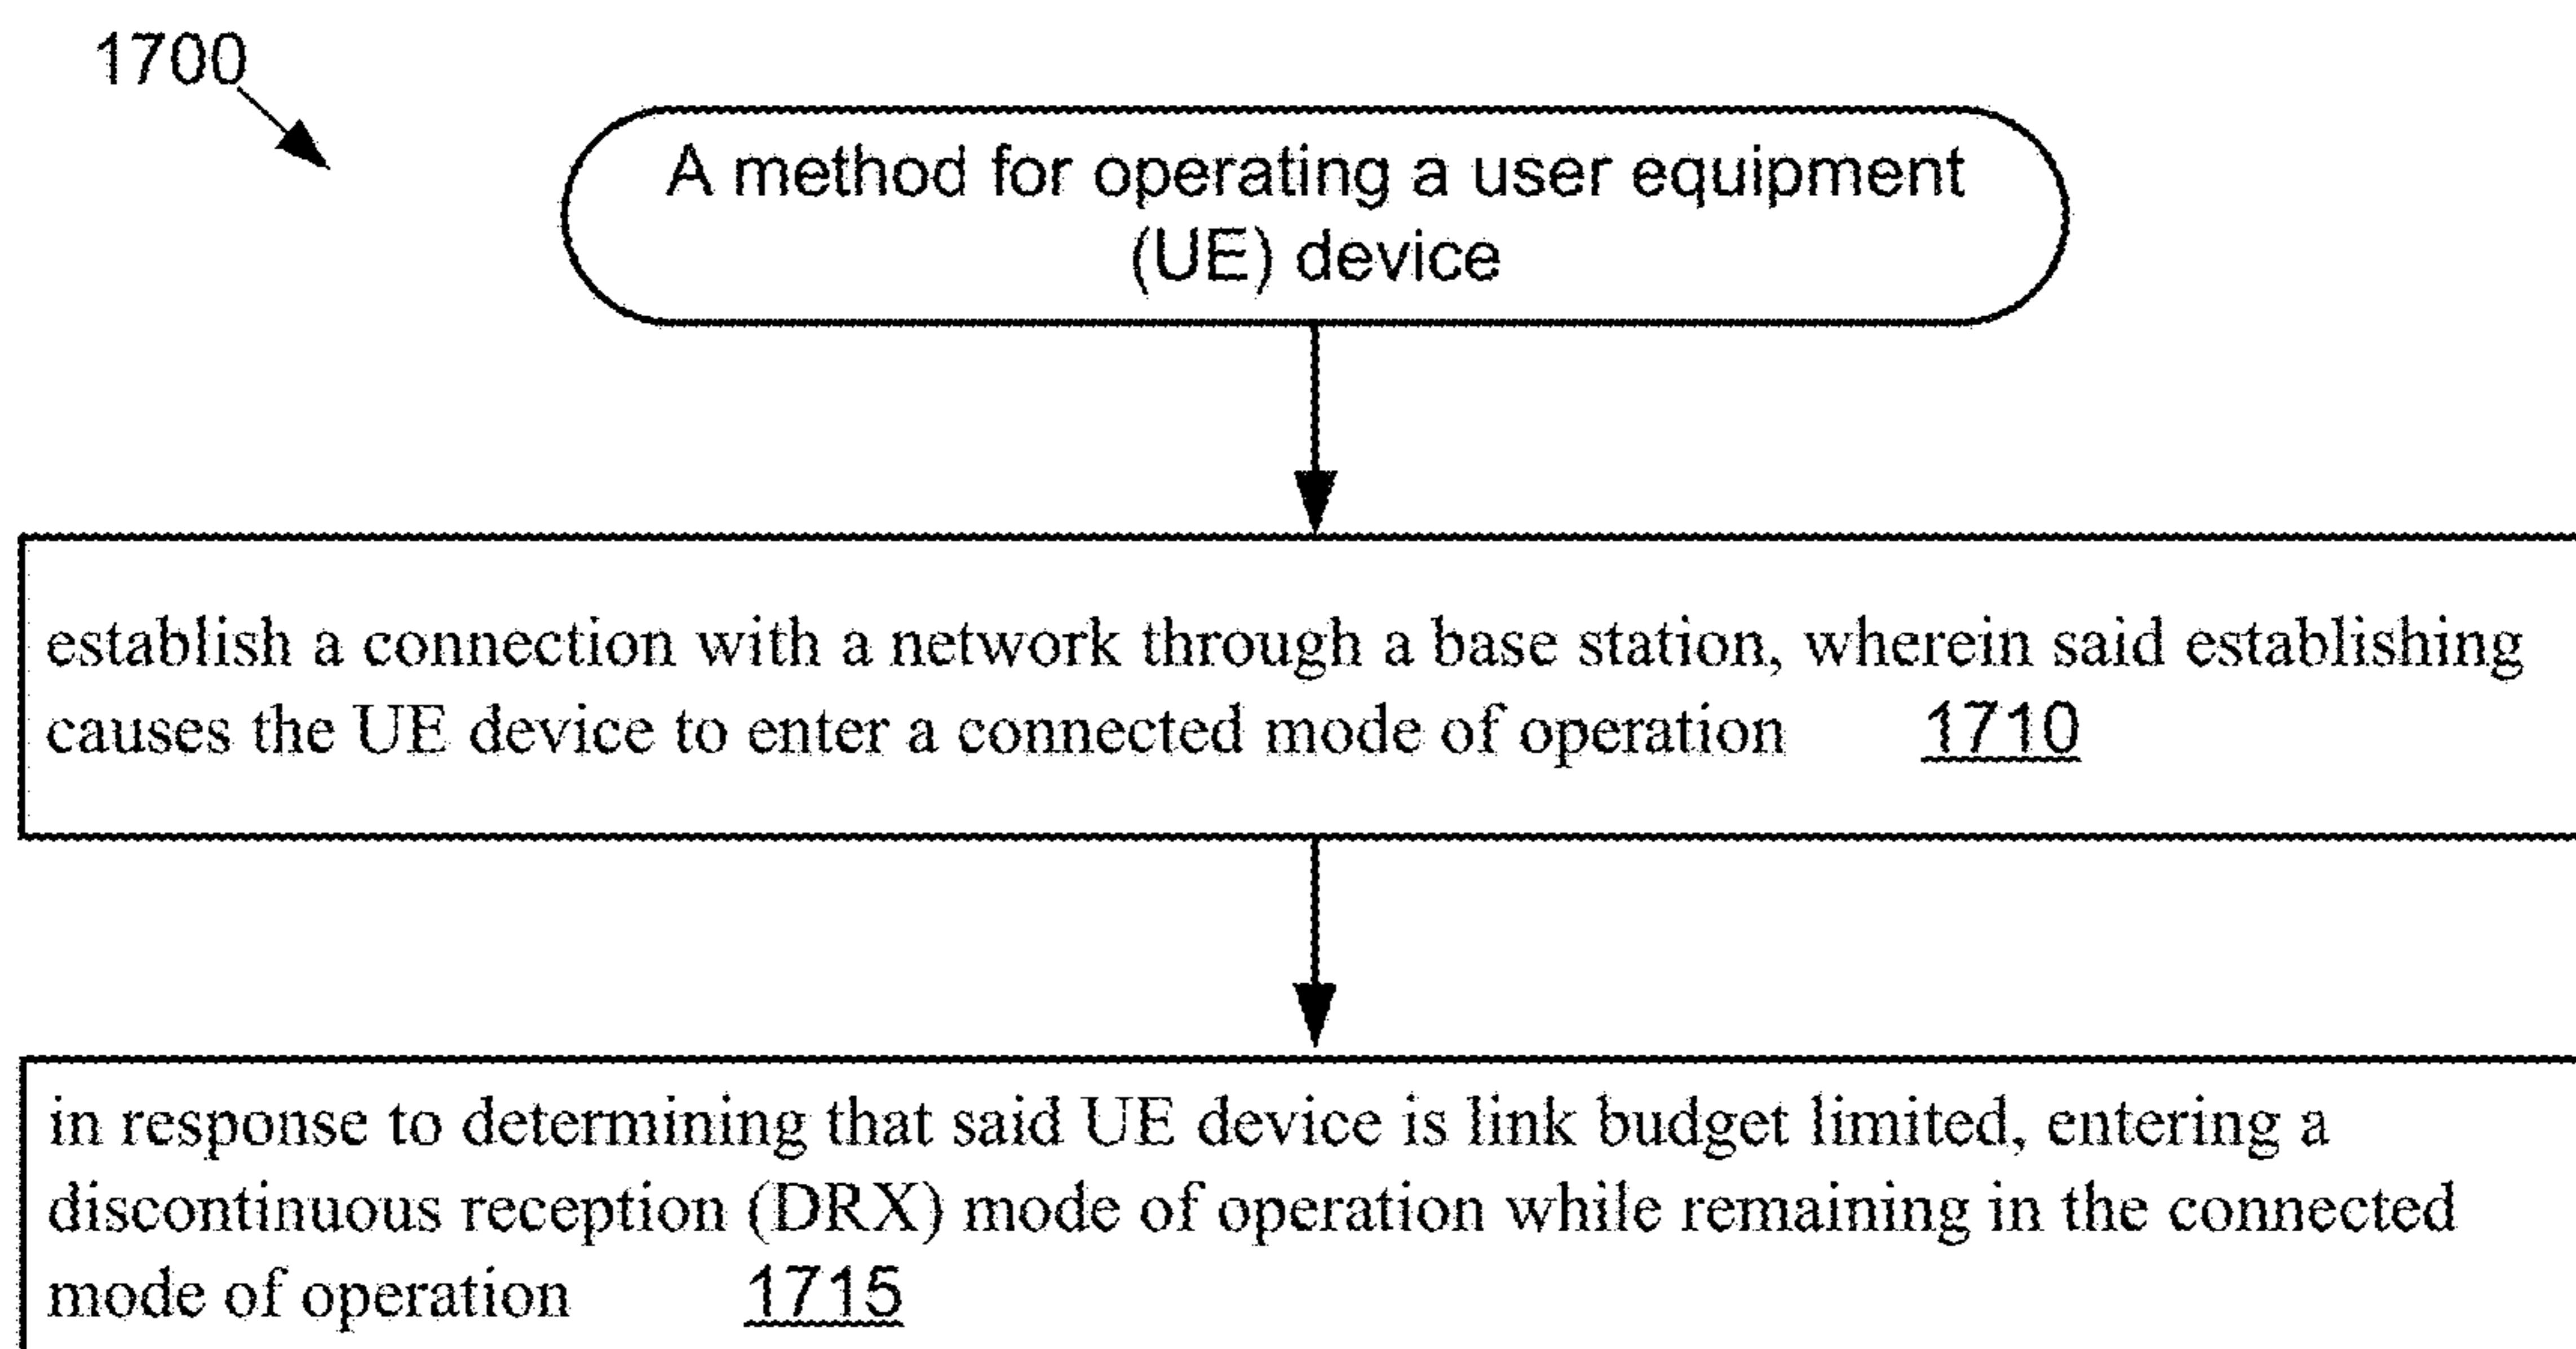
1700

A method for operating a user equipment (UE) device

establish a connection with a network through a base station, wherein said establishing causes the UE device to enter a connected mode of operation 1710

in response to determining that said UE device is link budget limited, entering a discontinuous reception (DRX) mode of operation while remaining in the connected mode of operation 1715